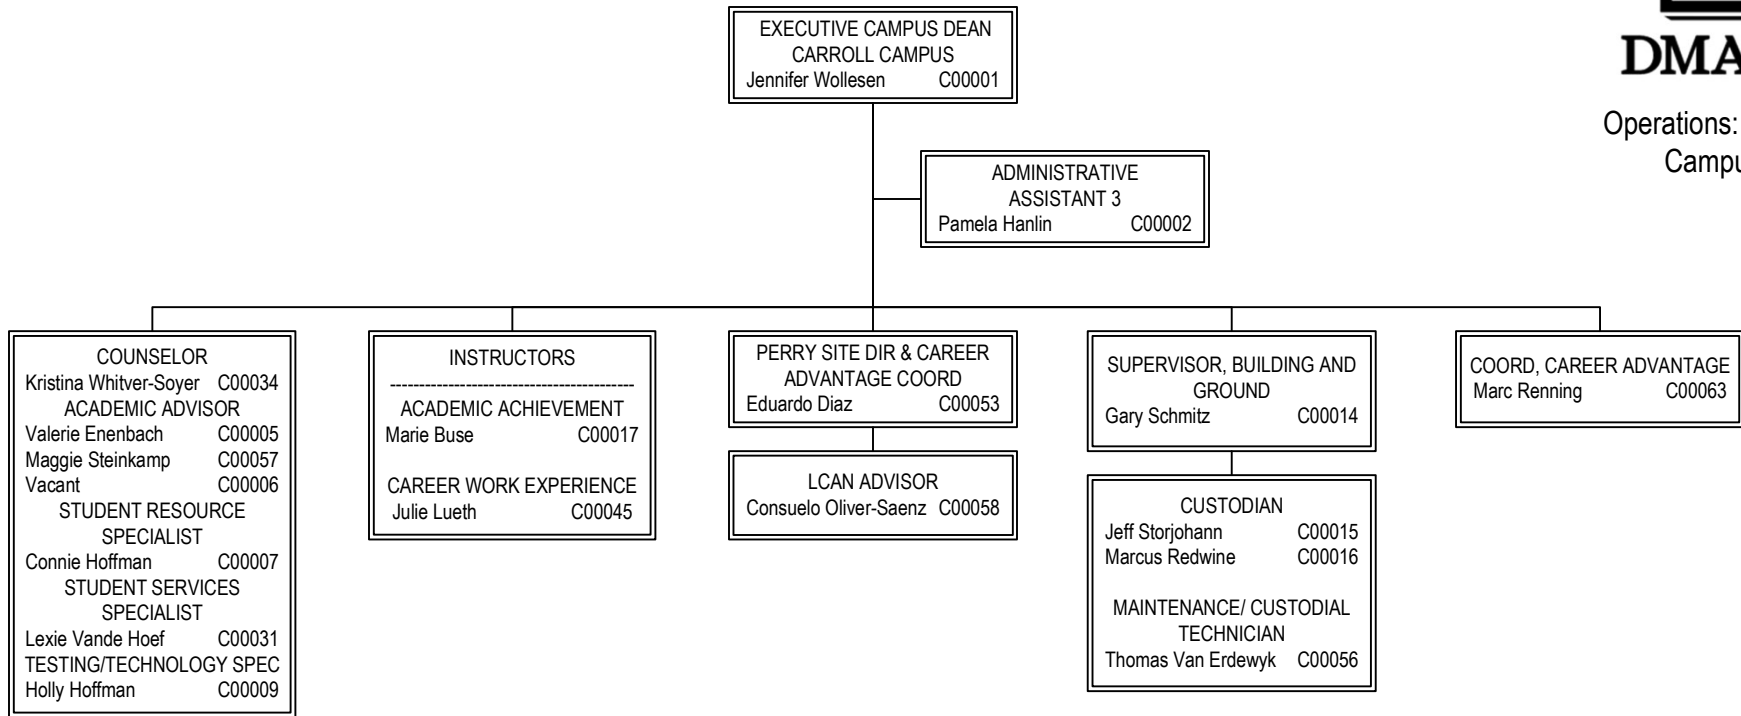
DMA

Operations:
Campu

EXECUTIVE CAMPUS DEAN
CARROLL CAMPUS
Jennifer Wollesen C00001

ADMINISTRATIVE ASSISTANT 3
Pamela Hanlin C00002

COUNSELOR
Kristina Whitver-Soyer C00034
ACADEMIC ADVISOR
Valerie Enenbach C00005
Maggie Steinkamp C00057
Vacant C00006
STUDENT RESOURCE SPECIALIST
Connie Hoffman C00007
STUDENT SERVICES SPECIALIST
Lexie Vande Hoef C00031
TESTING/TECHNOLOGY SPEC
Holly Hoffman C00009

INSTRUCTORS
------------------------------------------
ACADEMIC ACHIEVEMENT
Marie Buse C00017

CAREER WORK EXPERIENCE
Julie Lueth C00045

PERRY SITE DIR & CAREER ADVANTAGE COORD
Eduardo Diaz C00053

LCAN ADVISOR
Consuelo Oliver-Saenz C00058

SUPERVISOR, BUILDING AND GROUND
Gary Schmitz C00014

CUSTODIAN
Jeff Storjohann C00015
Marcus Redwine C00016

MAINTENANCE/ CUSTODIAL TECHNICIAN
Thomas Van Erdewyk C00056

COORD, CAREER ADVANTAGE
Marc Renning C00063